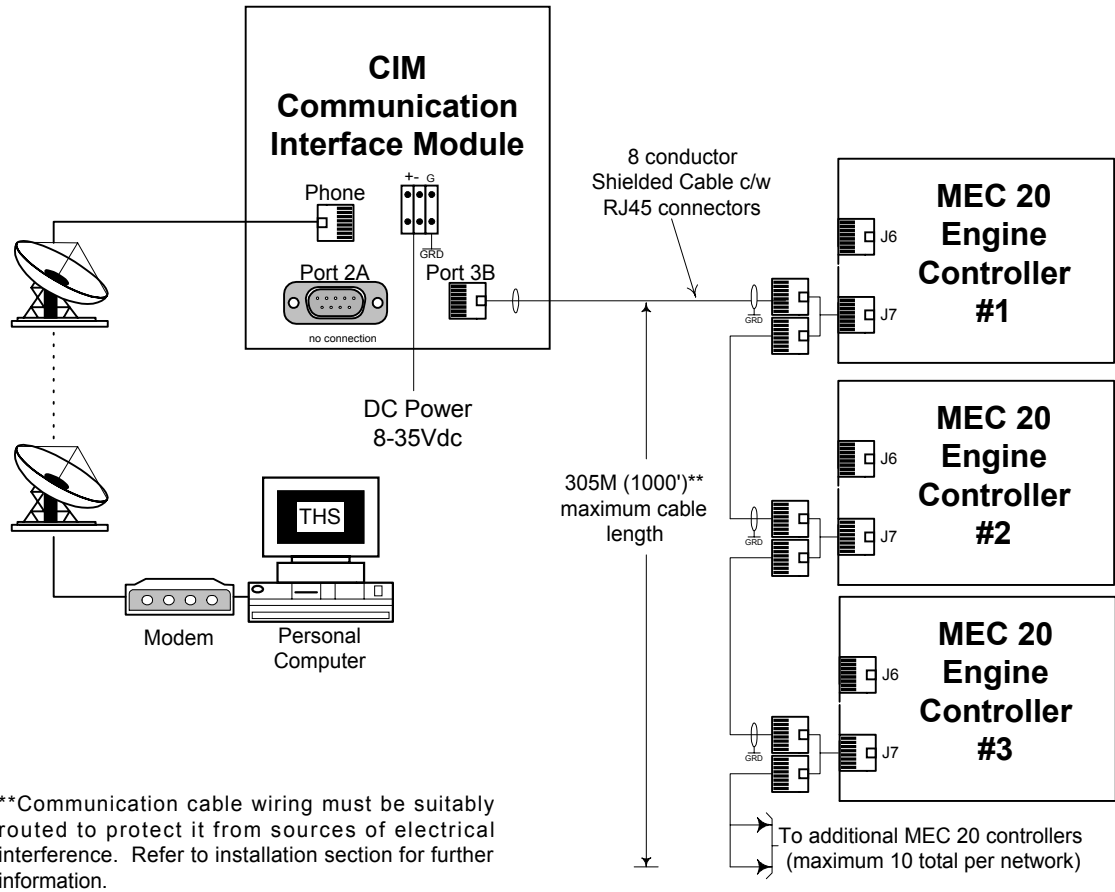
CIM
Communication
Interface Module

Phone

+- G

GRD

Port 2A

no connection

Port 3B

DC Power
8-35Vdc

8 conductor
Shielded Cable c/w
RJ45 connectors

GRD

MEC 20
Engine
Controller
#1

J6

J7

MEC 20
Engine
Controller
#2

J6

J7

GRD

MEC 20
Engine
Controller
#3

J6

J7

GRD

305M (1000')**
maximum cable
length

THS

Modem

Personal
Computer

To additional MEC 20 controllers
(maximum 10 total per network)

**Communication cable wiring must be suitably routed to protect it from sources of electrical interference. Refer to installation section for further information.